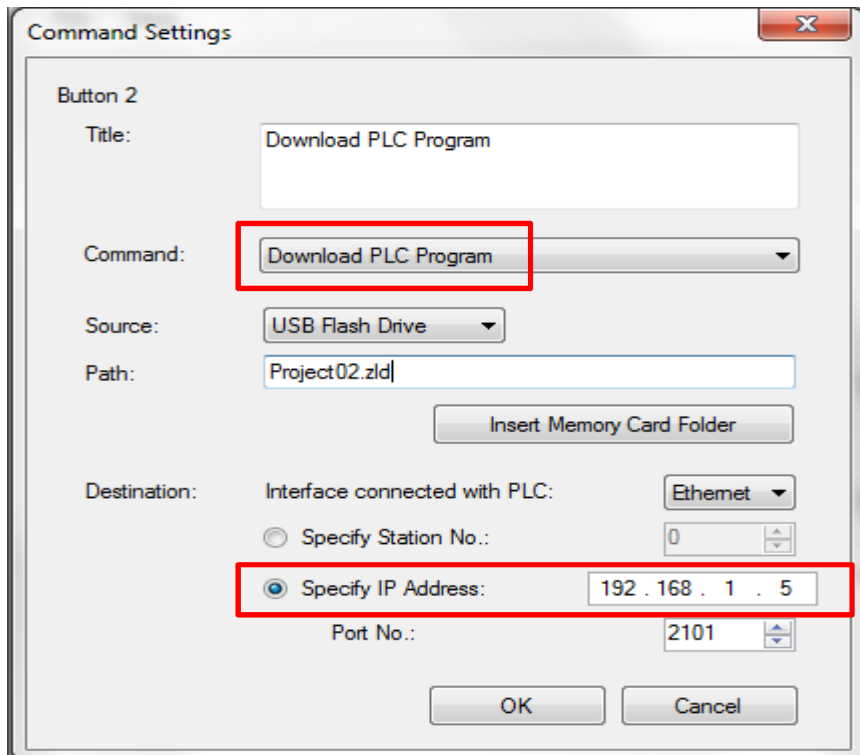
Command Settings

Button 2

Title: Download PLC Program

Command: Download PLC Program

Source: USB Flash Drive

Path: Project02.zld

Insert Memory Card Folder

Destination: Interface connected with PLC: Ethernet

Specify Station No.: 0

Specify IP Address: 192 . 168 . 1 . 5

Port No.: 2101

OK

Cancel